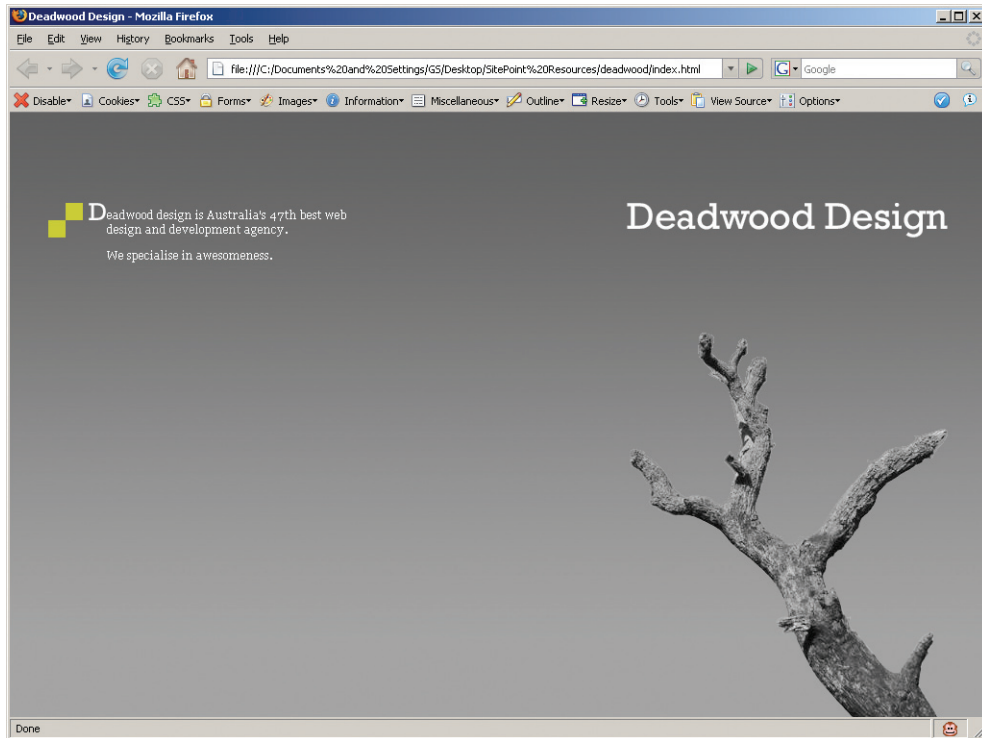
Deadwood Design - Mozilla Firefox

File Edit View History Bookmarks Tools Help

file:///C:/Documents%20and%20Settings/GS/Desktop/SitePoint%20Resources/deadwood/index.html

Google

Disable▾ Cookies▾ CSS▾ Forms▾ Images▾ Information▾ Miscellaneous▾ Outline▾ Resize▾ Tools▾ View Source▾ Options▾

Deadwood design is Australia's 47th best web design and development agency.

We specialise in awesomeness.

Deadwood Design

Done